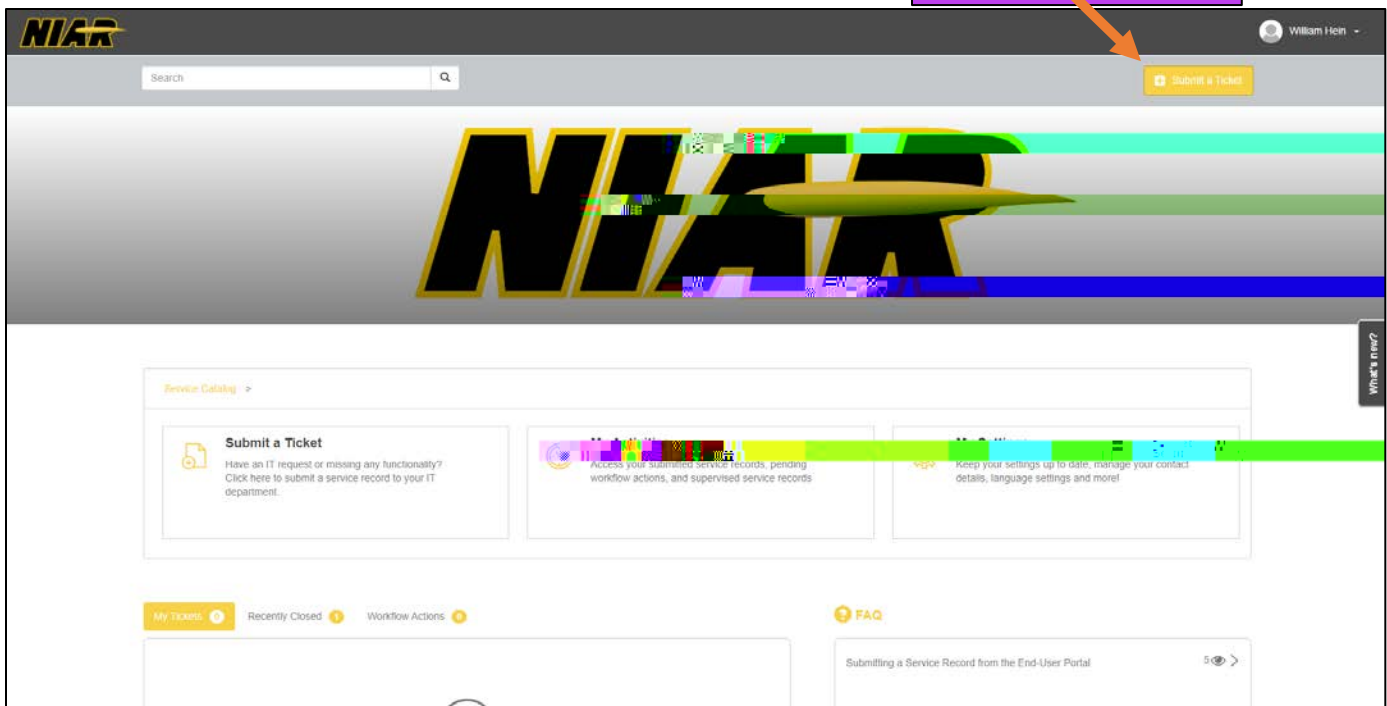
NIAR

William Hein

Search

Submit a Ticket

NIAR

What's new?

Service Catalog >

Submit a Ticket
Have an IT request or missing any functionality? Click here to submit a service record to your IT department.

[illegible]
Access your submitted service records, pending workflow actions, and supervised service records

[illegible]
Keep your settings up to date, manage your contact details, language settings and more!

My Tickets 0 Recently Closed 0 Workflow Actions 0

FAQ

Submitting a Service Record from the End-User Portal 5